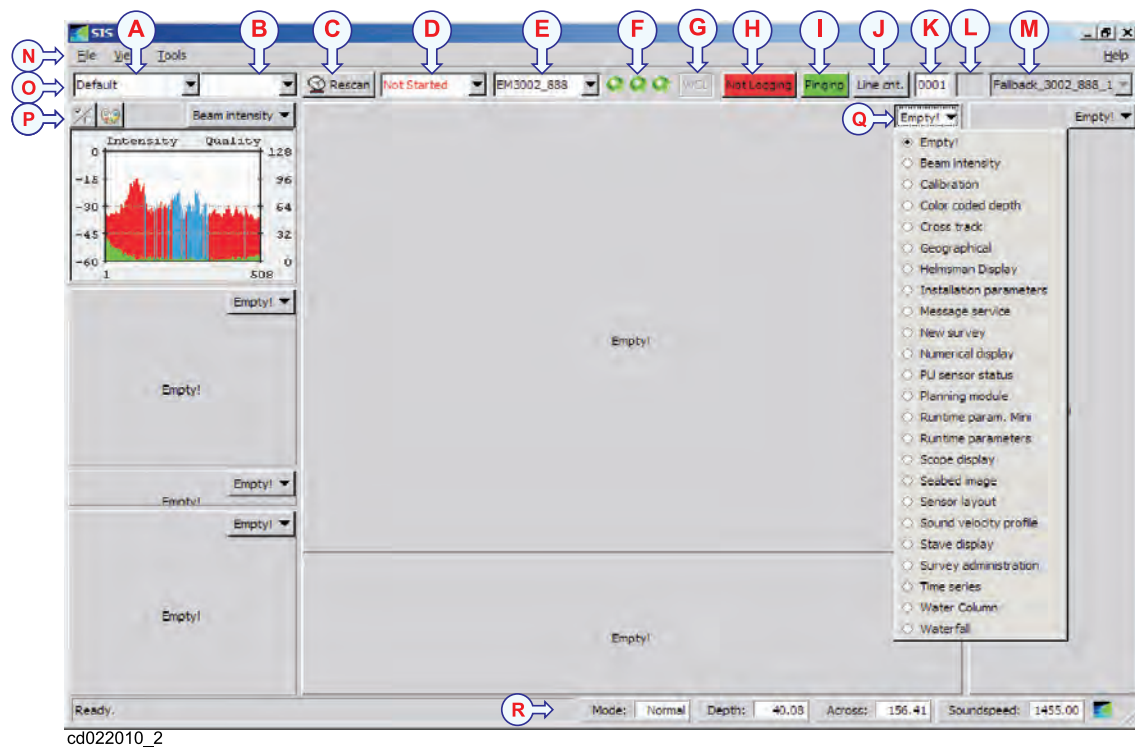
SIS
A B C D E F G H I J K L M
N File View Tools Help
O Default Rescan Not Started EM3002_888 WCL Not Logging Pinging Line cnt. 0001 Fallback_3002_888_1
P Beam intensity
Q Empty!
Empty!

Intensity Quality
0 128
-15 96
-30 64
-45 32
-60 0
1 508

Empty!
Empty!
Empty!
Empty!
Empty!
Empty!
Empty!
Empty!
Empty!

Empty!
Beam intensity
Calibration
Color coded depth
Cross track
Geographical
Helmsman Display
Installation parameters
Message service
New survey
Numerical display
PU sensor status
Planning module
Runtime param. Mini
Runtime parameters
Scope display
Seabed image
Sensor layout
Sound velocity profile
Stave display
Survey administration
Time series
Water Column
Waterfall

Ready.
R Mode: Normal Depth: 40.08 Across: 156.41 Soundspeed: 1455.00

cd022010_2